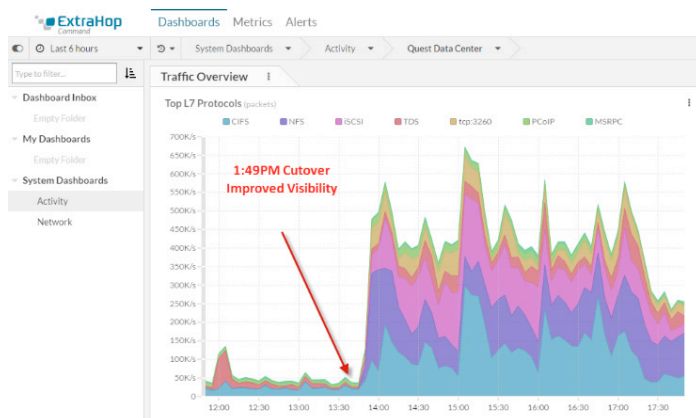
ExtraHop Command

Dashboards Metrics Alerts

Last 6 hours

System Dashboards
Activity
Quest Data Center

Type to filter...

Dashboard Inbox
Empty Folder
My Dashboards
Empty Folder
System Dashboards
Activity
Network

Traffic Overview

Top L7 Protocols (packets)

CIFS NFS iSCSI TDS tcp:3260 PCoIP MSRPC

700K/s
650K/s
600K/s
550K/s
500K/s
450K/s
400K/s
350K/s
300K/s
250K/s
200K/s
150K/s
100K/s
50K/s
0/s

1:49PM Cutover
Improved Visibility

12:00 12:30 13:00 13:30 14:00 14:30 15:00 15:30 16:00 16:30 17:00 17:30